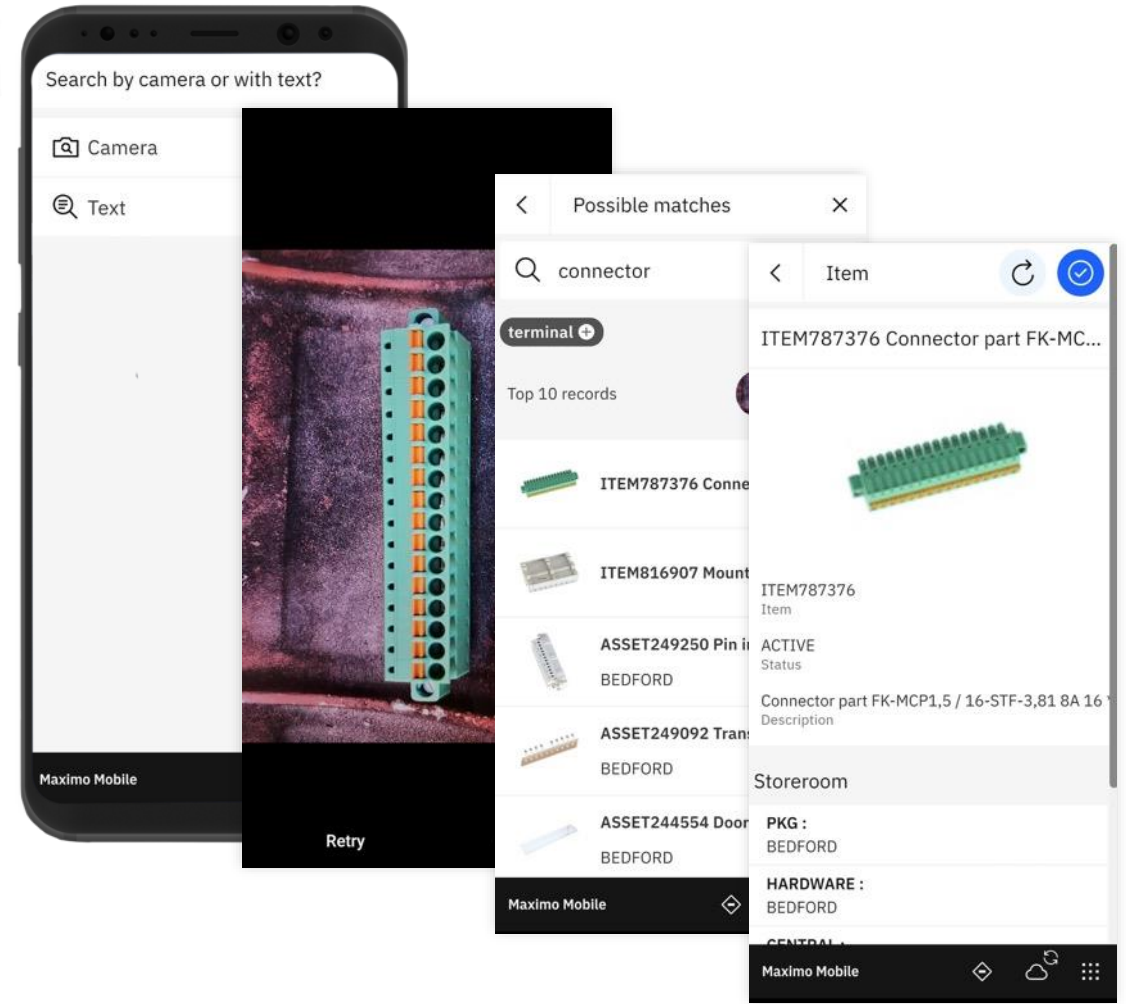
Search by camera or with text?

Camera

Text

Maximo Mobile

Retry

Possible matches

connector

terminal

Top 10 records

ITEM787376 Conne

ITEM816907 Mount

ASSET249250 Pin i
BEDFORD

ASSET249092 Trans
BEDFORD

ASSET244554 Door
BEDFORD

Maximo Mobile

Item

ITEM787376 Connector part FK-MC...

ITEM787376
Item

ACTIVE
Status

Connector part FK-MCP1,5 / 16-STF-3,81 8A 16
Description

Storeroom

PKG :
BEDFORD

HARDWARE :
BEDFORD

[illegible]

Maximo Mobile